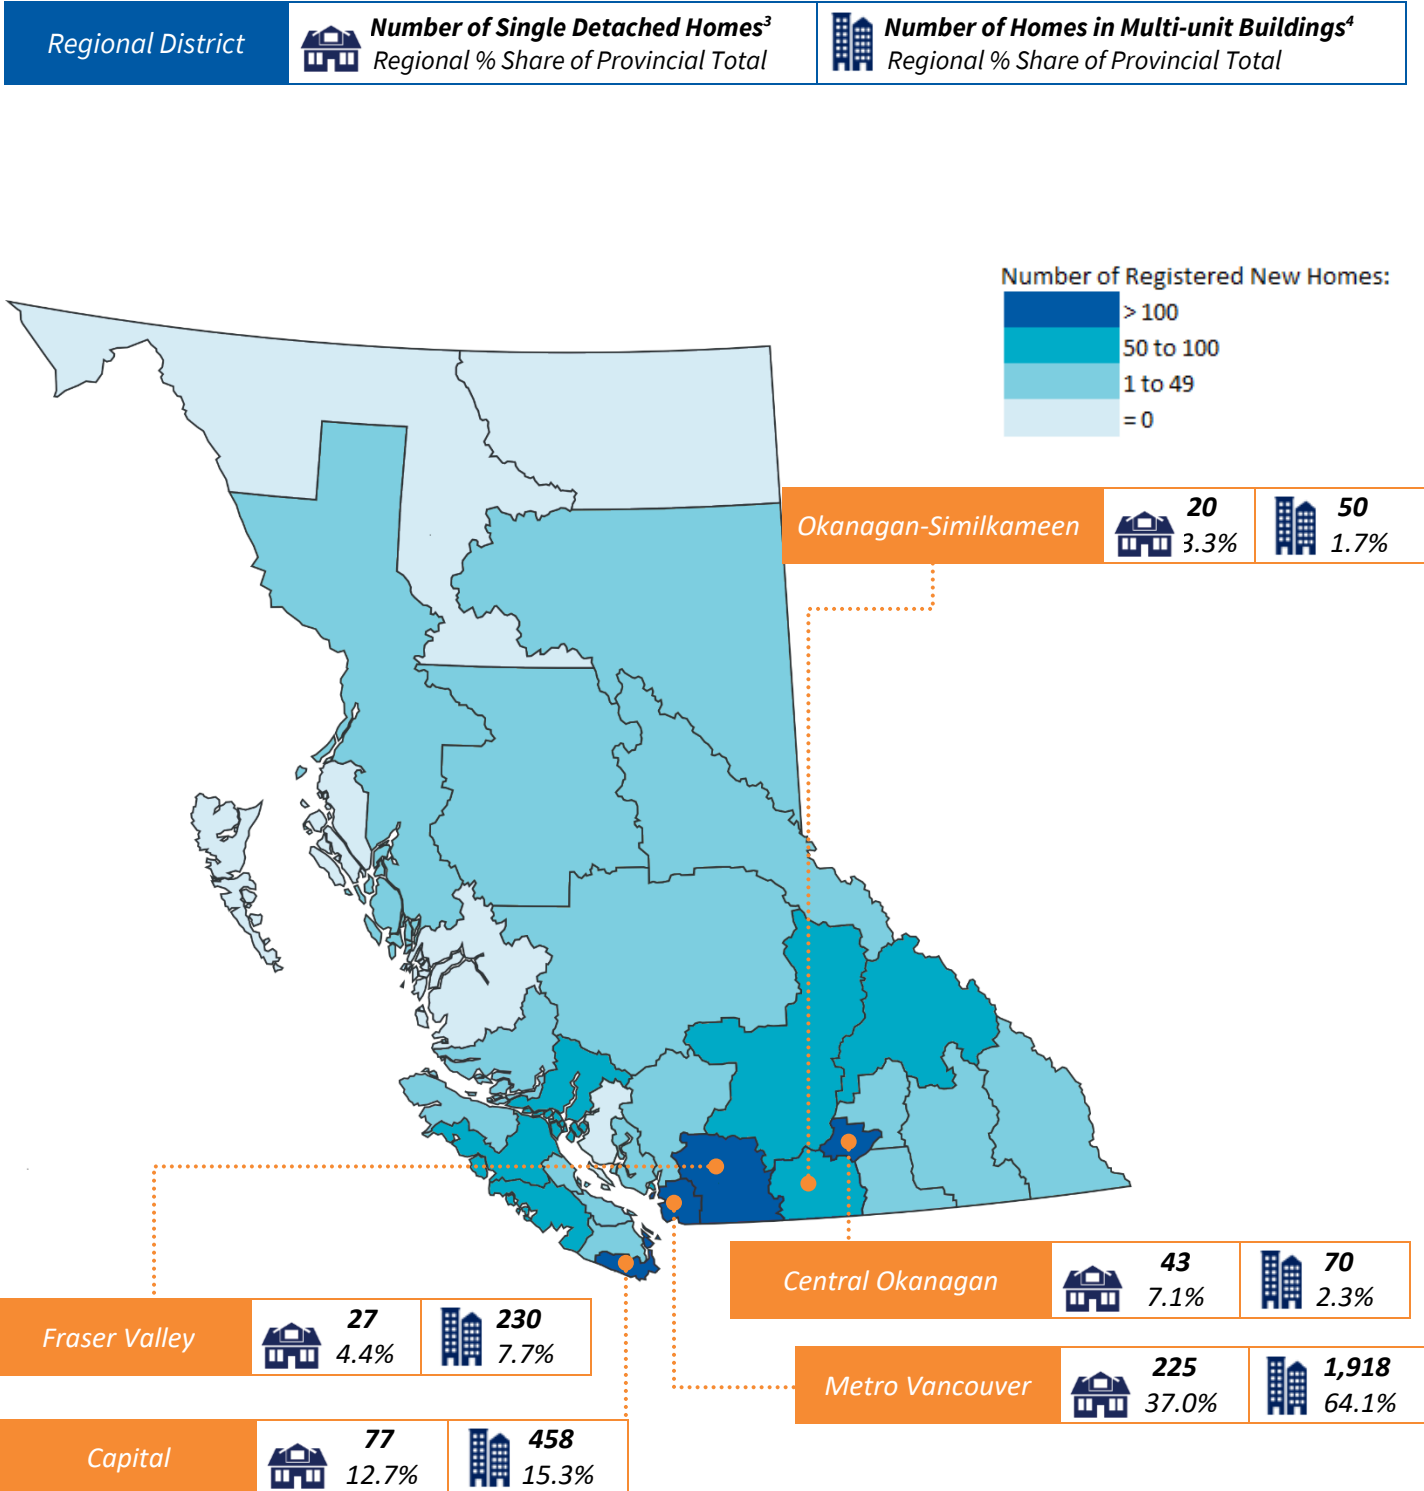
| Regional District | Number of Single Detached Homes³ Regional % Share of Provincial Total | Number of Homes in Multi-unit Buildings⁴ Regional % Share of Provincial Total |
|---|---|---|

Number of Registered New Homes:
> 100
50 to 100
1 to 49
= 0

| Okanagan-Similkameen | 20 3.3% | 50 1.7% |
|---|---|---|

| Central Okanagan | 43 7.1% | 70 2.3% |
|---|---|---|

| Fraser Valley | 27 4.4% | 230 7.7% |
|---|---|---|

| Metro Vancouver | 225 37.0% | 1,918 64.1% |
|---|---|---|

| Capital | 77 12.7% | 458 15.3% |
|---|---|---|